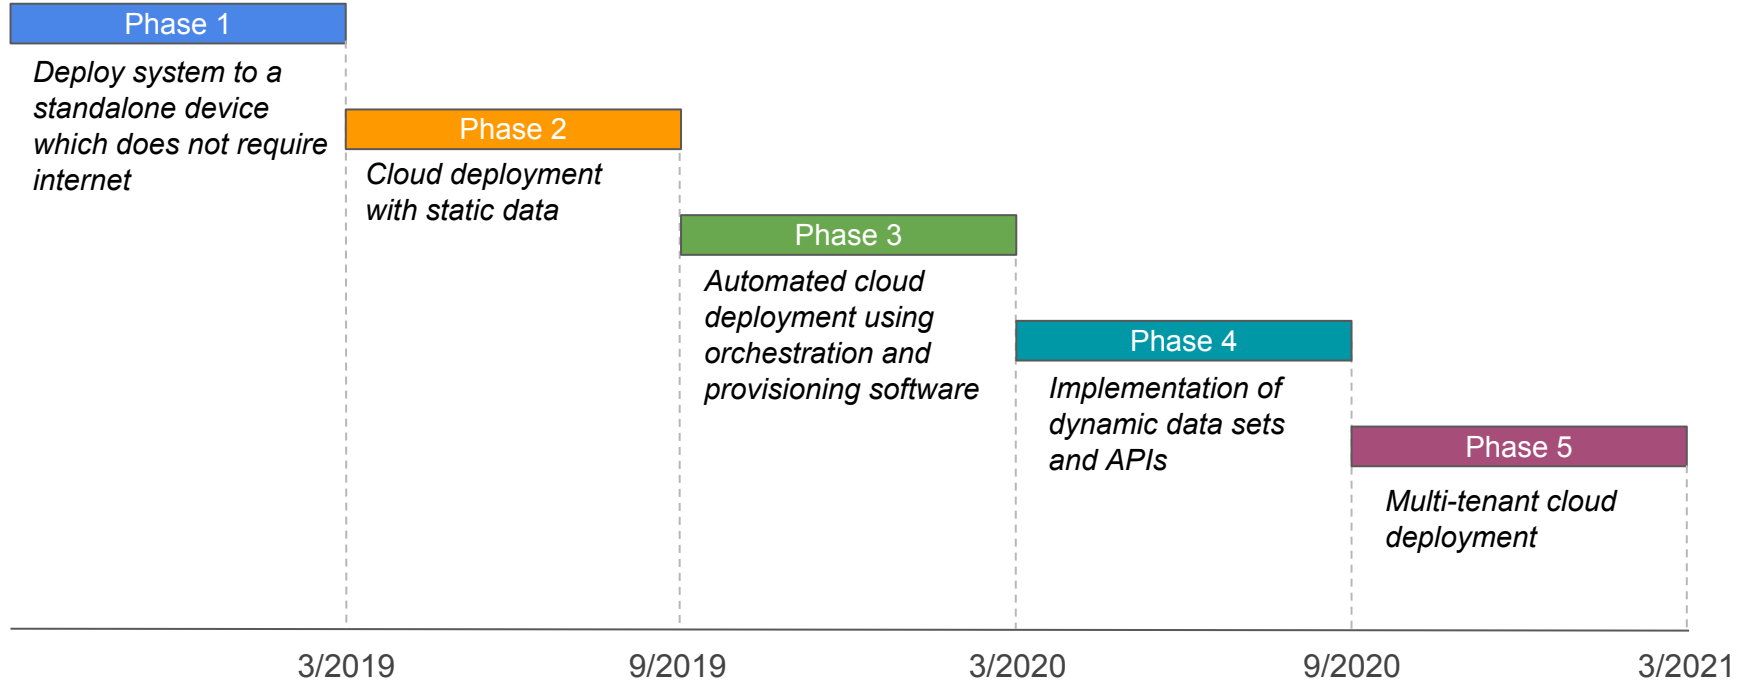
Phase 1
Deploy system to a standalone device which does not require internet

Phase 2
Cloud deployment with static data

Phase 3
Automated cloud deployment using orchestration and provisioning software

Phase 4
Implementation of dynamic data sets and APIs

Phase 5
Multi-tenant cloud deployment

3/2019
9/2019
3/2020
9/2020
3/2021